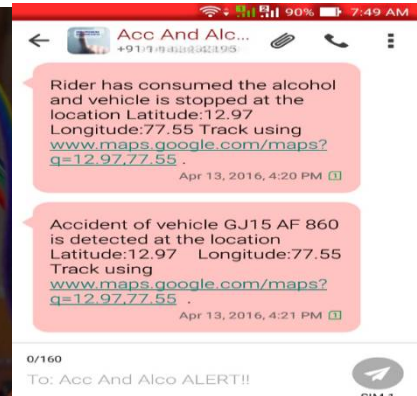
90% 7:49 AM

Acc And Alc...
+91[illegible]

Rider has consumed the alcohol and vehicle is stopped at the location Latitude:12.97 Longitude:77.55 Track using www.maps.google.com/maps?q=12.97,77.55 .

Apr 13, 2016, 4:20 PM 1

Accident of vehicle GJ15 AF 860 is detected at the location Latitude:12.97 Longitude:77.55 Track using www.maps.google.com/maps?q=12.97,77.55 .

Apr 13, 2016, 4:21 PM 1

0/160

To: Acc And Alco ALERT!!

SIM 1